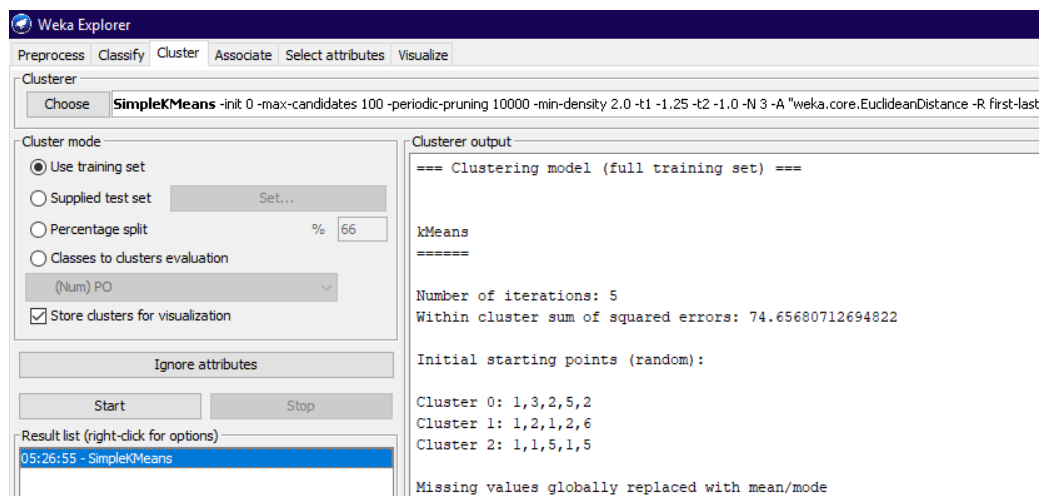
Weka Explorer

Preprocess | Classify | Cluster | Associate | Select attributes | Visualize

Clusterer

Choose **SimpleKMeans** -init 0 -max-candidates 100 -periodic-pruning 10000 -min-density 2.0 -t1 -1.25 -t2 -1.0 -N 3 -A "weka.core.EuclideanDistance -R first-last

Cluster mode

Use training set

Supplied test set Set...

Percentage split % 66

Classes to clusters evaluation

(Num) PO

Store clusters for visualization

Ignore attributes

Start Stop

Result list (right-click for options)

05:26:55 - SimpleKMeans

Clusterer output

=== Clustering model (full training set) ===

kMeans
======

Number of iterations: 5
Within cluster sum of squared errors: 74.65680712694822

Initial starting points (random):

Cluster 0: 1,3,2,5,2
Cluster 1: 1,2,1,2,6
Cluster 2: 1,1,5,1,5

Missing values globally replaced with mean/mode